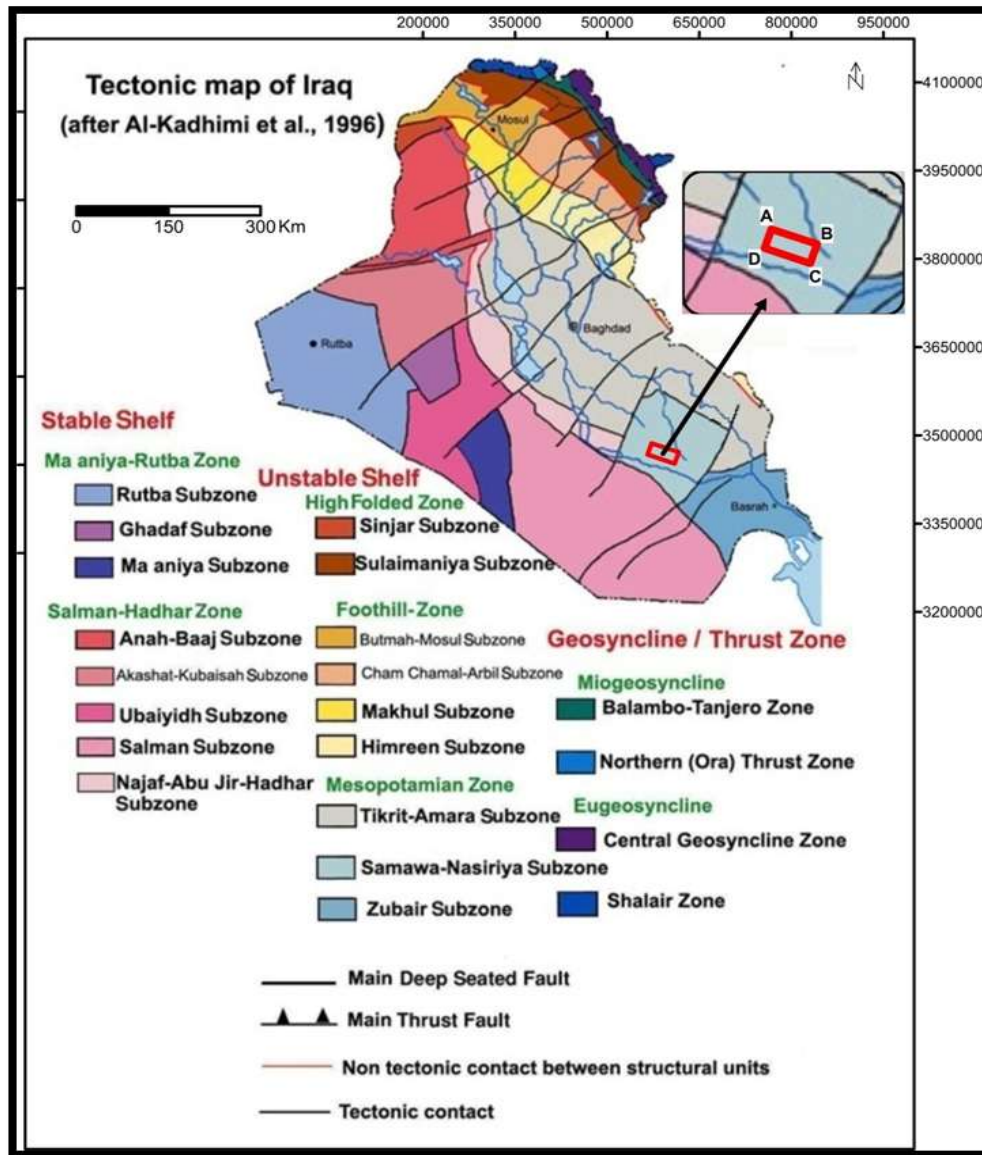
200000 350000 500000 650000 800000 950000

Tectonic map of Iraq
(after Al-Kadhimi et al., 1996)

0 150 300 Km

N

4100000
3950000
3800000
3650000
3500000
3350000
3200000

Mosul
Baghdad
Rutba
Basrah

A
B
D
C

Stable Shelf
Ma aniya-Rutba Zone
Rutba Subzone
Ghadaf Subzone
Ma aniya Subzone

Unstable Shelf
High Folded Zone
Sinjar Subzone
Sulaimaniya Subzone

Salman-Hadhar Zone
Anah-Baaj Subzone
Akashat-Kubaisah Subzone
Ubaiyidh Subzone
Salman Subzone
Najaf-Abu Jir-Hadhar Subzone

Foothill-Zone
Butmah-Mosul Subzone
Cham Chamal-Arbil Subzone
Makhul Subzone
Himreen Subzone

Mesopotamian Zone
Tikrit-Amara Subzone
Samawa-Nasiriya Subzone
Zubair Subzone

Geosyncline / Thrust Zone
Miogeosyncline
Balambo-Tanjero Zone
Northern (Ora) Thrust Zone
Eugeosyncline
Central Geosyncline Zone
Shalair Zone

Main Deep Seated Fault
Main Thrust Fault
Non tectonic contact between structural units
Tectonic contact